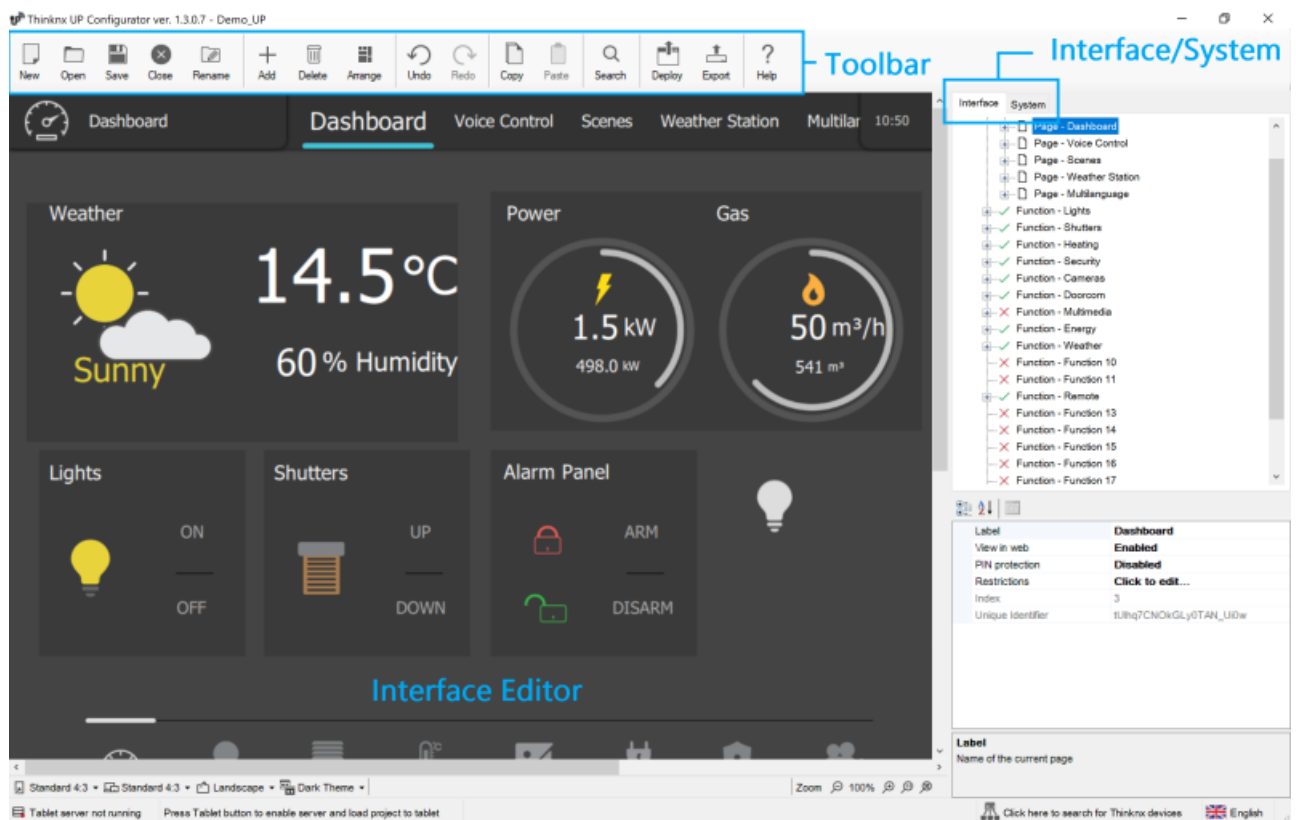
Thinknx UP Configurator ver. 1.3.0.7 - Demo_UP

New Open Save Close Rename Add Delete Arrange Undo Redo Copy Paste Search Deploy Export Help

Toolbar

Interface/System

Interface System

Page - Dashboard
Page - Voice Control
Page - Scenes
Page - Weather Station
Page - Multilanguage
Function - Lights
Function - Shutters
Function - Heating
Function - Security
Function - Cameras
Function - Doorcom
Function - Multimedia
Function - Energy
Function - Weather
Function - Function 10
Function - Function 11
Function - Remote
Function - Function 13
Function - Function 14
Function - Function 15
Function - Function 16
Function - Function 17

| | |
|---|---|
| Label | Dashboard |
| View in web | Enabled |
| PIN protection | Disabled |
| Restrictions | Click to edit... |
| Index | 3 |
| Unique Identifier | fUlhq7CNOkGLy0TAN_Ui0w |

Label
Name of the current page

Dashboard Dashboard Voice Control Scenes Weather Station Multilar 10:50

Weather
14.5 °C
Sunny
60 % Humidity

Power
1.5 kW
498.0 kW

Gas
50 m³/h
541 m³

Lights
ON
OFF

Shutters
UP
DOWN

Alarm Panel
ARM
DISARM

Interface Editor

Standard 4:3 Standard 4:3 Landscape Dark Theme Zoom 100%

Tablet server not running Press Tablet button to enable server and load project to tablet Click here to search for Thinknx devices English